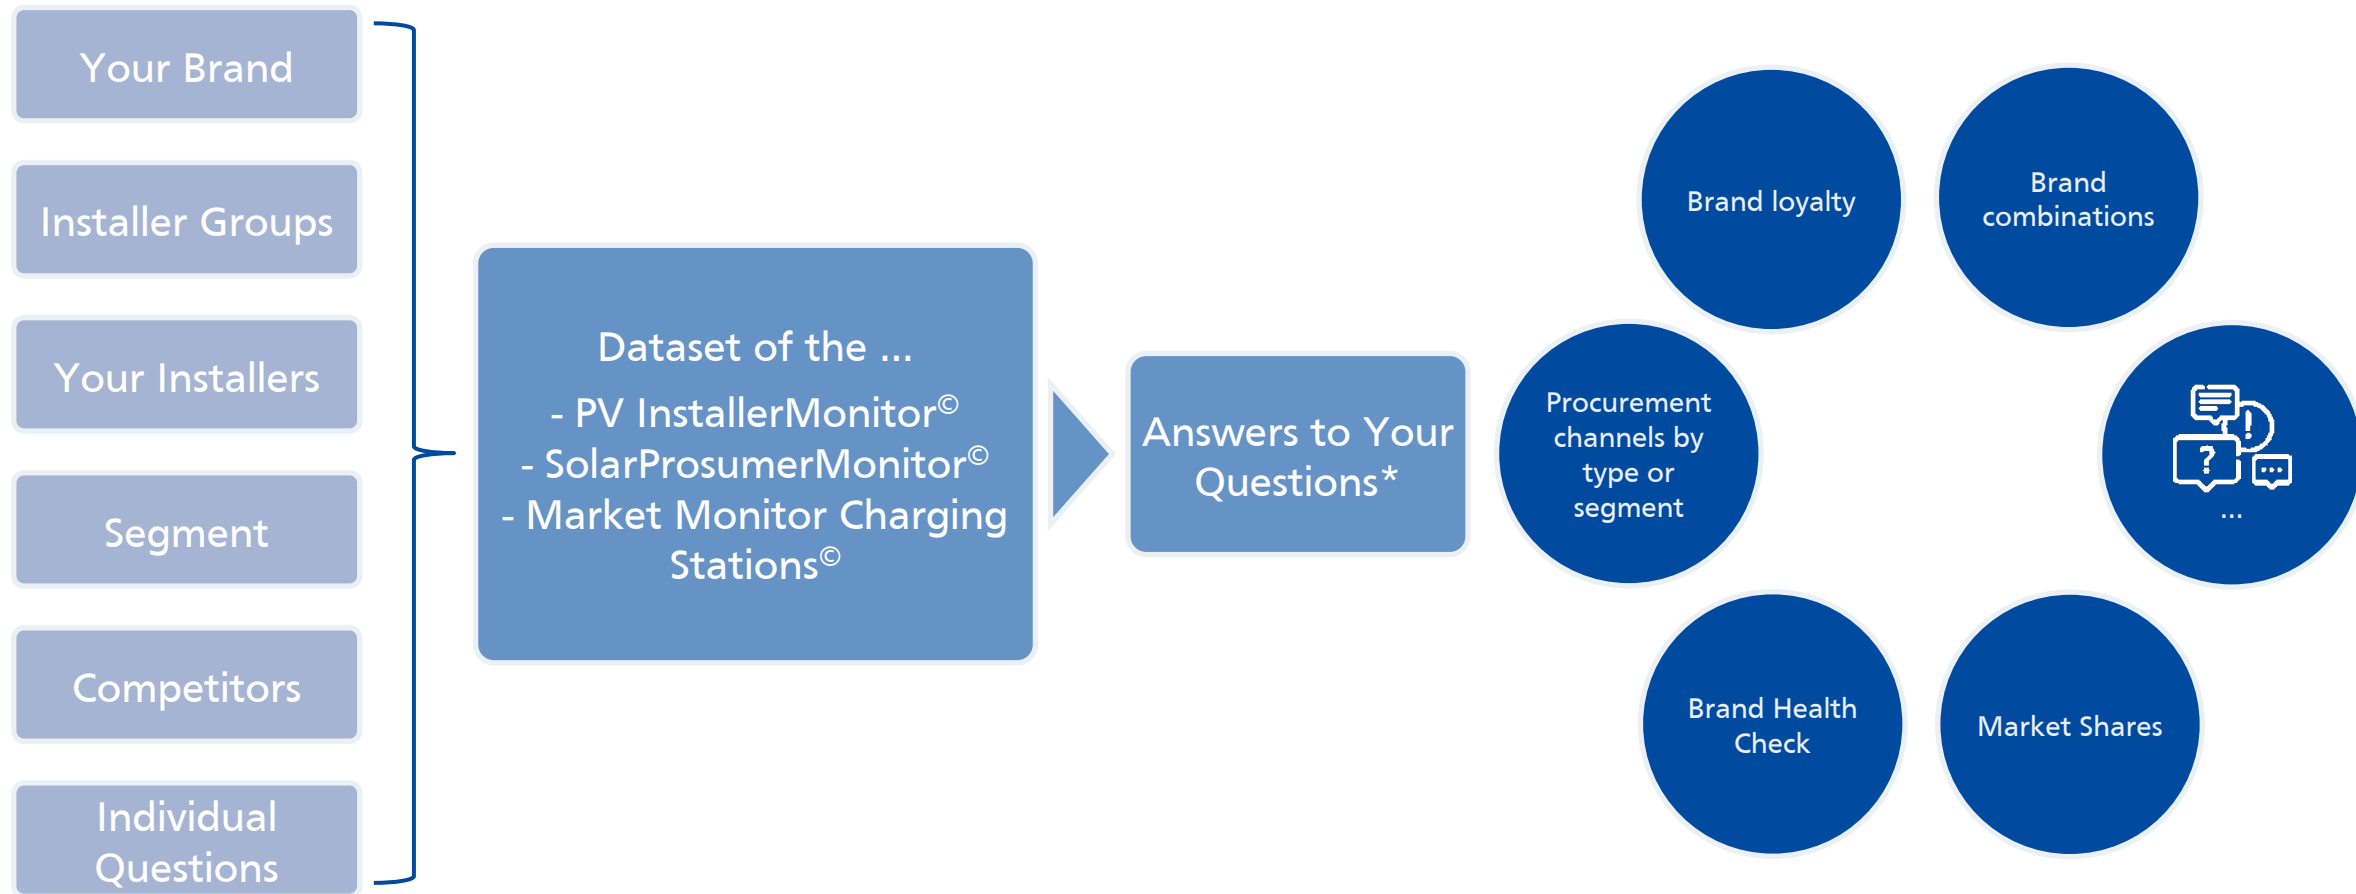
Your Brand

Installer Groups

Your Installers

Segment

Competitors

Individual Questions

Dataset of the ...

- PV InstallerMonitor©
- SolarProsumerMonitor©
- Market Monitor Charging Stations©

Answers to Your Questions*

Brand loyalty

Brand combinations

Procurement channels by type or segment

...

Brand Health Check

Market Shares